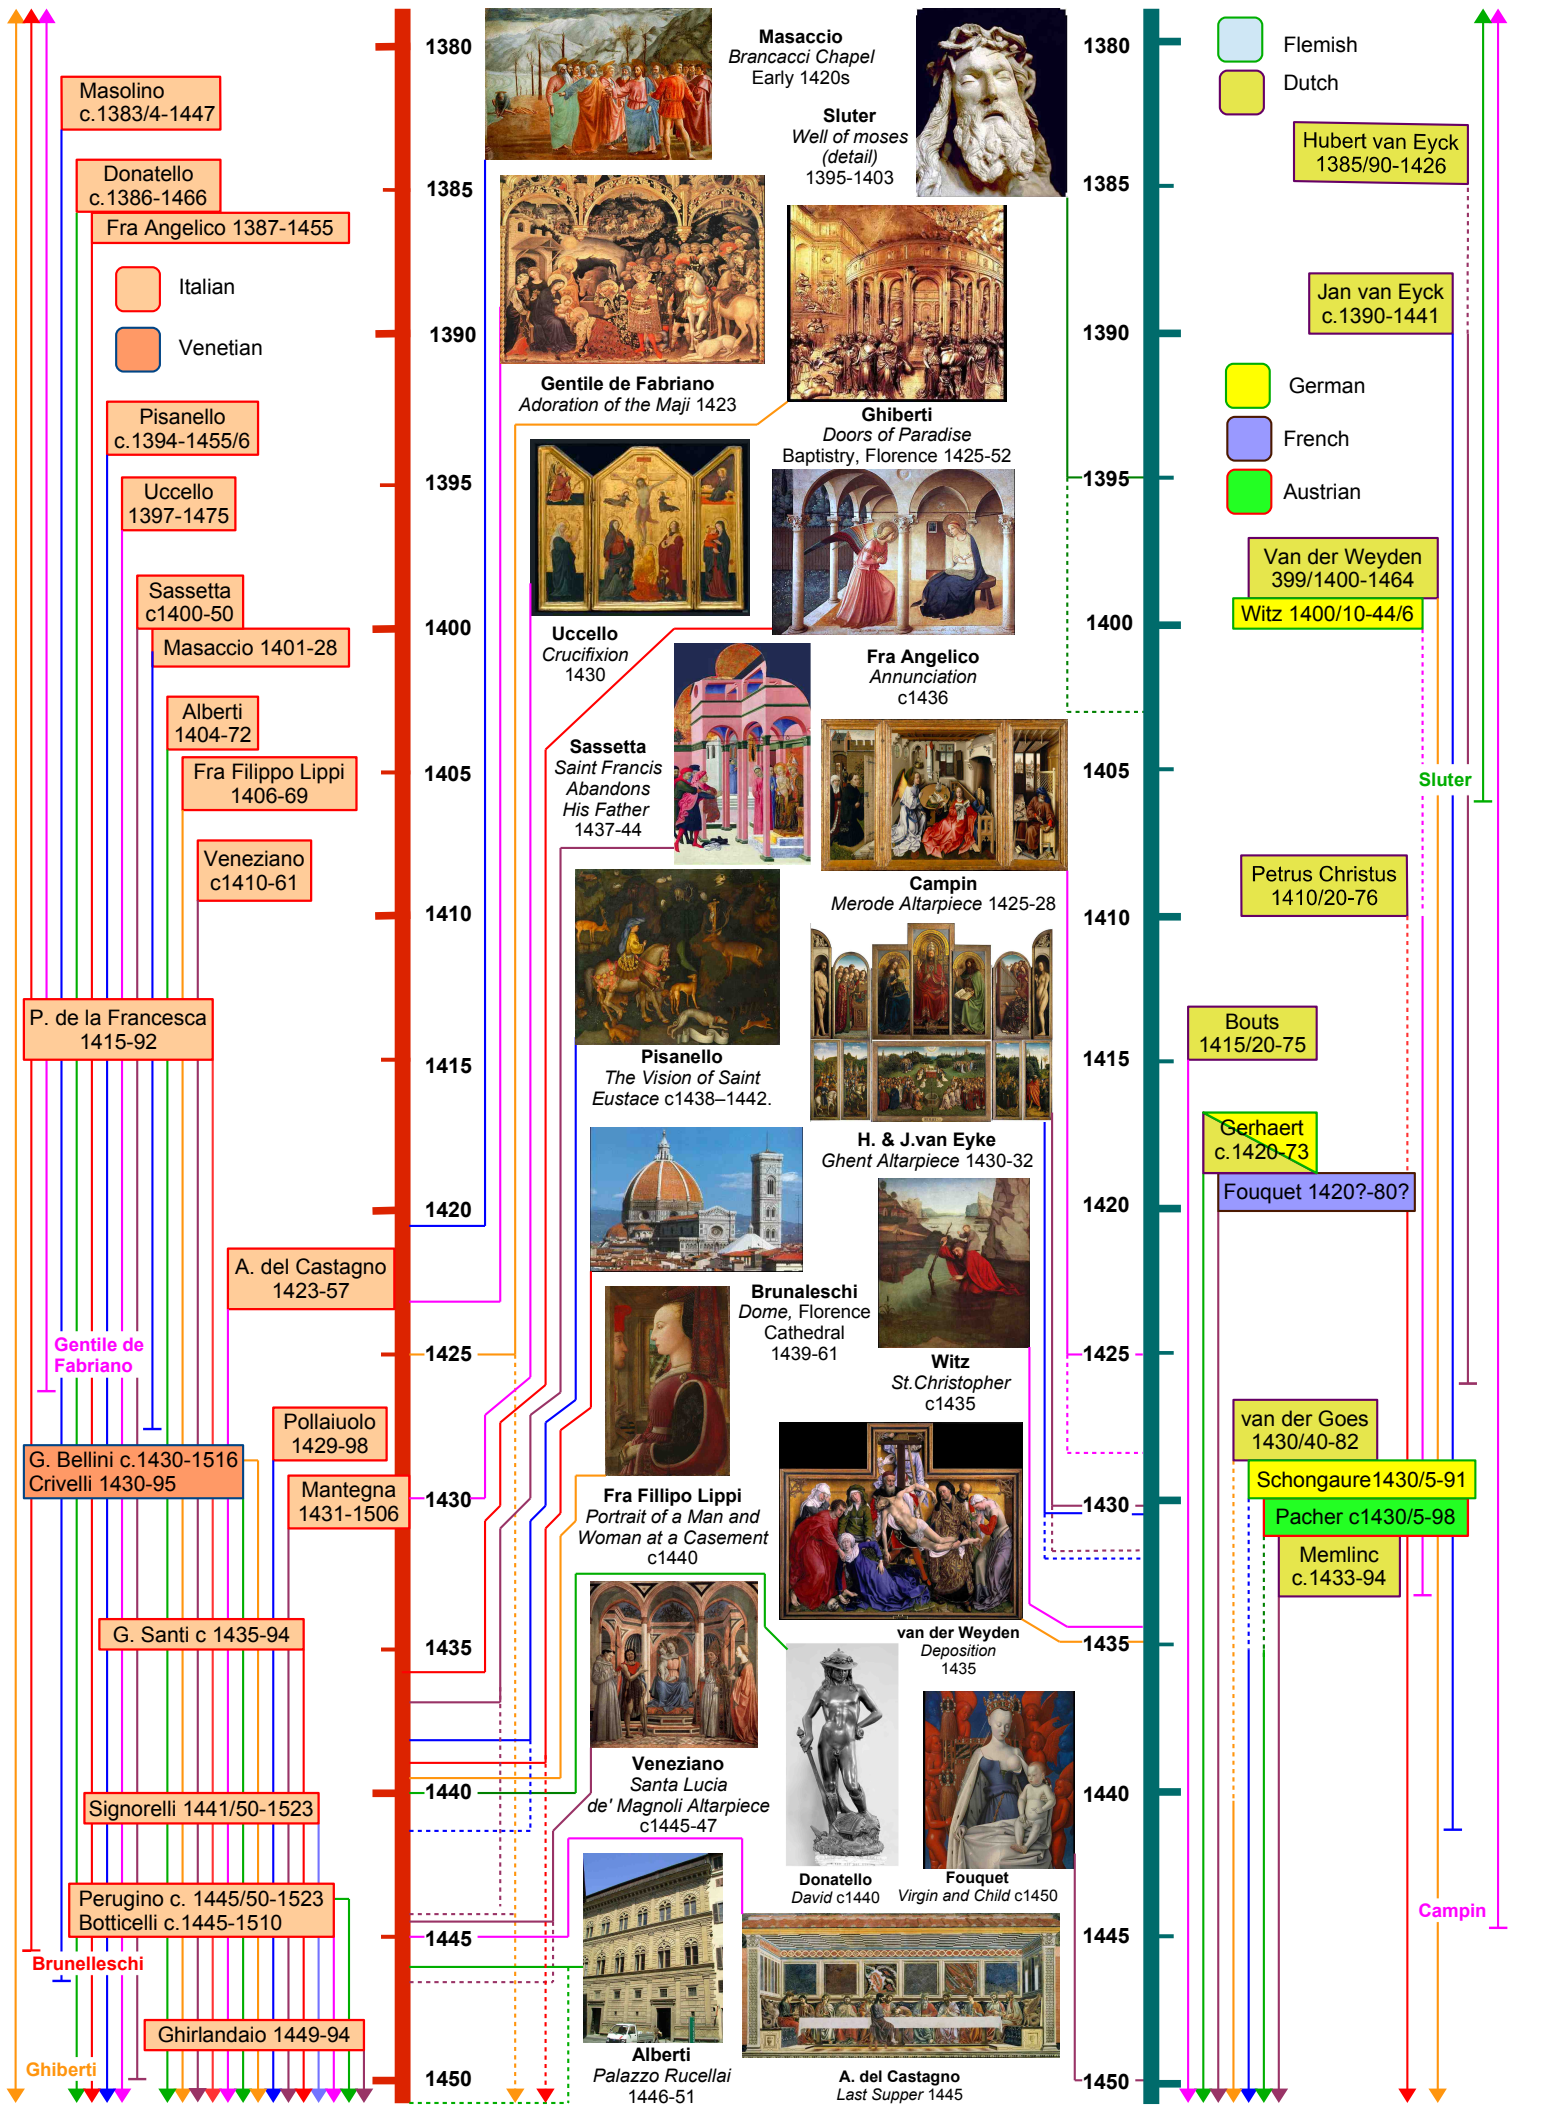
1380
1385
1390
1395
1400
1405
1410
1415
1420
1425
1430
1435
1440
1445
1450

Masolino c.1383/4-1447
Donatello c.1386-1466
Fra Angelico 1387-1455
Italian
Venetian
Pisanello c.1394-1455/6
Uccello 1397-1475
Sassetta c1400-50
Masaccio 1401-28
Alberti 1404-72
Fra Filippo Lippi 1406-69
Veneziano c1410-61
P. de la Francesca 1415-92
A. del Castagno 1423-57
Gentile de Fabriano
Pollaiuolo 1429-98
G. Bellini c.1430-1516
Crivelli 1430-95
Mantegna 1431-1506
G. Santi c 1435-94
Signorelli 1441/50-1523
Perugino c. 1445/50-1523
Botticelli c.1445-1510
Brunelleschi
Ghirlandaio 1449-94
Ghiberti

Masaccio
Brancacci Chapel
Early 1420s
Sluter
Well of moses (detail)
1395-1403
Gentile de Fabriano
Adoration of the Maji 1423
Ghiberti
Doors of Paradise
Baptistry, Florence 1425-52
Uccello
Crucifixion
1430
Fra Angelico
Annunciation
c1436
Sassetta
Saint Francis Abandons His Father
1437-44
Campin
Merode Altarpiece 1425-28
Pisanello
The Vision of Saint Eustace c1438–1442.
H. & J.van Eyke
Ghent Altarpiece 1430-32
Brunaleschi
Dome, Florence Cathedral
1439-61
Witz
St.Christopher
c1435
Fra Fillipo Lippi
Portrait of a Man and Woman at a Casement
c1440
van der Weyden
Deposition
1435
Veneziano
Santa Lucia de' Magnoli Altarpiece
c1445-47
Donatello
David c1440
Fouquet
Virgin and Child c1450
Alberti
Palazzo Rucellai
1446-51
A. del Castagno
Last Supper 1445

Flemish
Dutch
Hubert van Eyck 1385/90-1426
Jan van Eyck c.1390-1441
German
French
Austrian
Van der Weyden 399/1400-1464
Witz 1400/10-44/6
Sluter
Petrus Christus 1410/20-76
Bouts 1415/20-75
Gerhaert c.1420-73
Fouquet 1420?-80?
van der Goes 1430/40-82
Schongaure1430/5-91
Pacher c1430/5-98
Memlinc c.1433-94
Campin